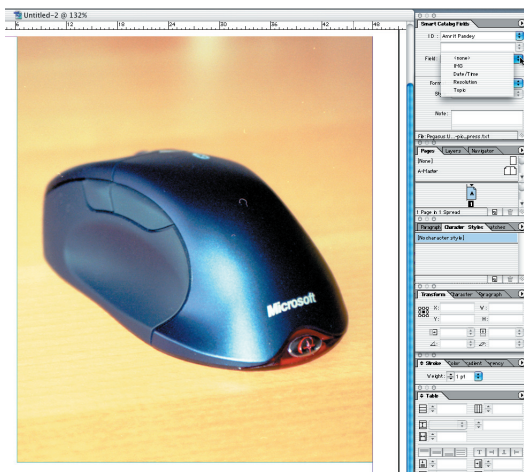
Untitled-2 @ 132%

6 12 18 24 30 36 42 48

Microsoft

Smart Catalog Fields

ID : Amrit Pandey

Field

<none>
IMG
Date/Time
Resolution
Topic

Form

Note:

File: Pegasus U...-pic...press.txt

Pages Layers Navigator

[None]

A-Master

1

1 Page in 1 Spread

Paragraph Character Styles Swatches

[No character style]

Transform Character Paragraph

X:
Y:
W:
H:

Stroke Color Gradient Transparency

Weight: 1 pt

Table